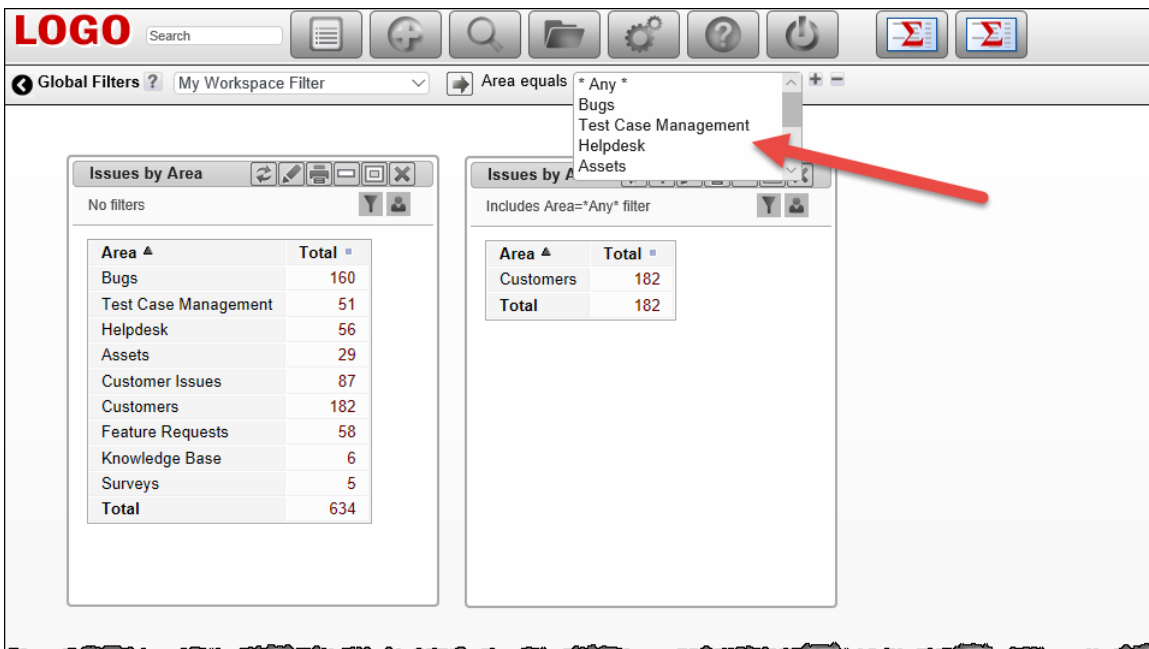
LOGO Search

Global Filters ? My Workspace Filter

Area equals

* Any *
Bugs
Test Case Management
Helpdesk
Assets

Issues by Area

No filters

| Area | Total |
|---|---|
| Bugs | 160 |
| Test Case Management | 51 |
| Helpdesk | 56 |
| Assets | 29 |
| Customer Issues | 87 |
| Customers | 182 |
| Feature Requests | 58 |
| Knowledge Base | 6 |
| Surveys | 5 |
| Total | 634 |

Issues by A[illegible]

Includes Area=*Any* filter

| Area | Total |
|---|---|
| Customers | 182 |
| Total | 182 |